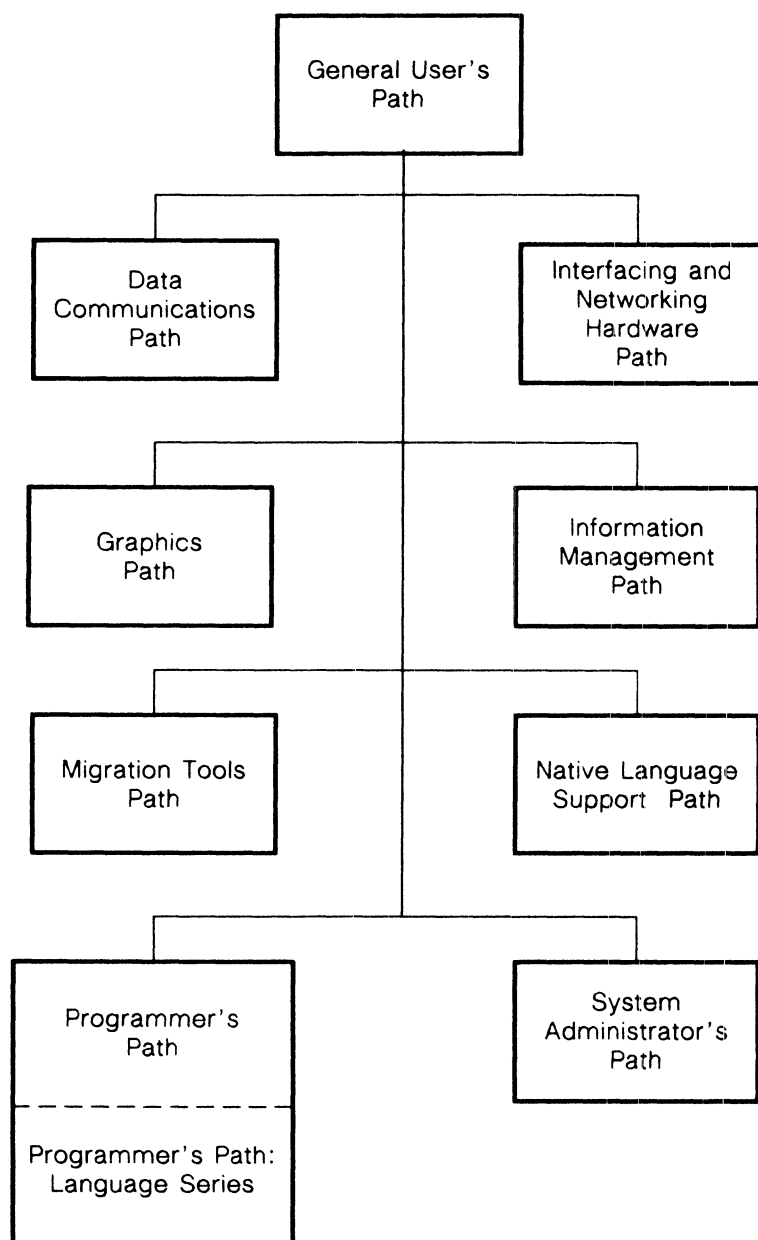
General User's Path

Data Communications Path

Interfacing and Networking Hardware Path

Graphics Path

Information Management Path

Migration Tools Path

Native Language Support Path

Programmer's Path

Programmer's Path: Language Series

System Administrator's Path